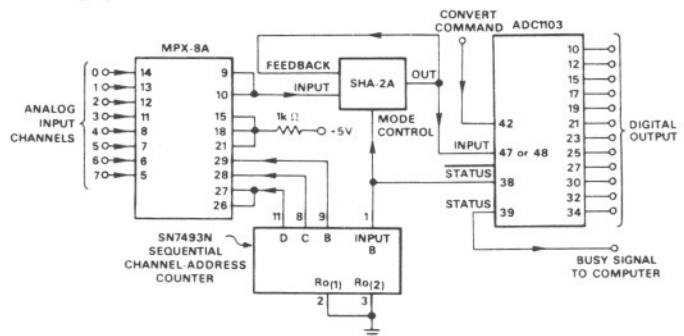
CONVERT COMMAND

ADC1103

MPX-8A

FEEDBACK

ANALOG INPUT CHANNELS

0 14
1 13
2 12
3 11
4 8
5 7
6 6
7 5

9
10
15
18
21
29
28
27
26

INPUT

SHA-2A

OUT

1k Ω

+5V

MODE CONTROL

42

INPUT 47 or 48

$\overline{\text{STATUS}}$ 38

STATUS 39

10
12
15
17
19
21
23
25
27
30
32
34

DIGITAL OUTPUT

11 8 9 1

D C B INPUT B

SN7493N SEQUENTIAL CHANNEL-ADDRESS COUNTER

$R_{0(1)}$ $R_{0(2)}$

2 3

BUSY SIGNAL TO COMPUTER